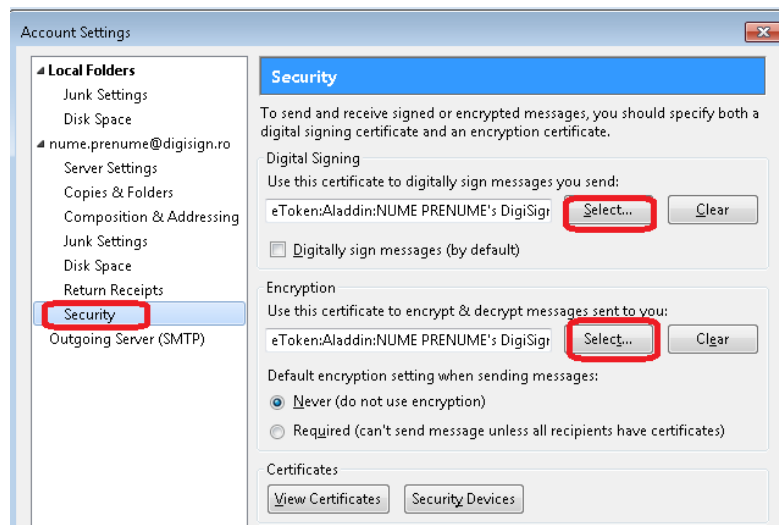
Account Settings

Local Folders
Junk Settings
Disk Space
nume.prenume@digisign.ro
Server Settings
Copies & Folders
Composition & Addressing
Junk Settings
Disk Space
Return Receipts
Security
Outgoing Server (SMTP)

Security

To send and receive signed or encrypted messages, you should specify both a digital signing certificate and an encryption certificate.

Digital Signing
Use this certificate to digitally sign messages you send:
eToken:Aladdin:NUME PRENUME's DigiSigr
Select...
Clear
Digitally sign messages (by default)

Encryption
Use this certificate to encrypt & decrypt messages sent to you:
eToken:Aladdin:NUME PRENUME's DigiSigr
Select...
Clear
Default encryption setting when sending messages:
Never (do not use encryption)
Required (can't send message unless all recipients have certificates)

Certificates
View Certificates
Security Devices